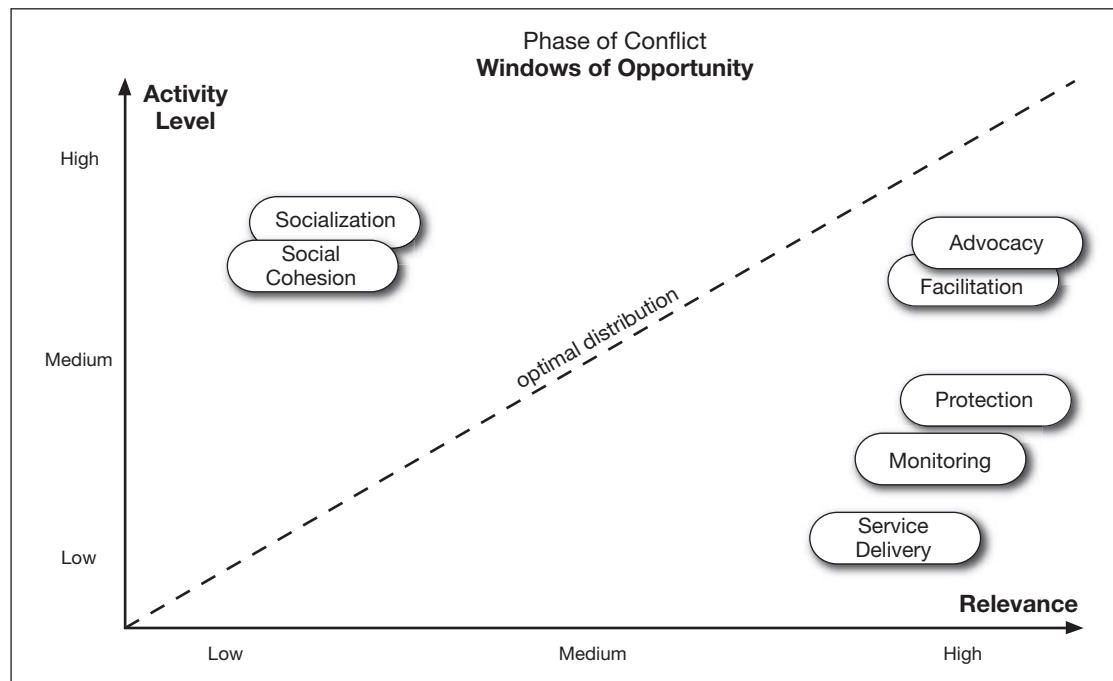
Phase of Conflict
**Windows of Opportunity**

Activity Level

High

Medium

Low

Socialization

Social Cohesion

optimal distribution

Advocacy

Facilitation

Protection

Monitoring

Service Delivery

Relevance

Low

Medium

High